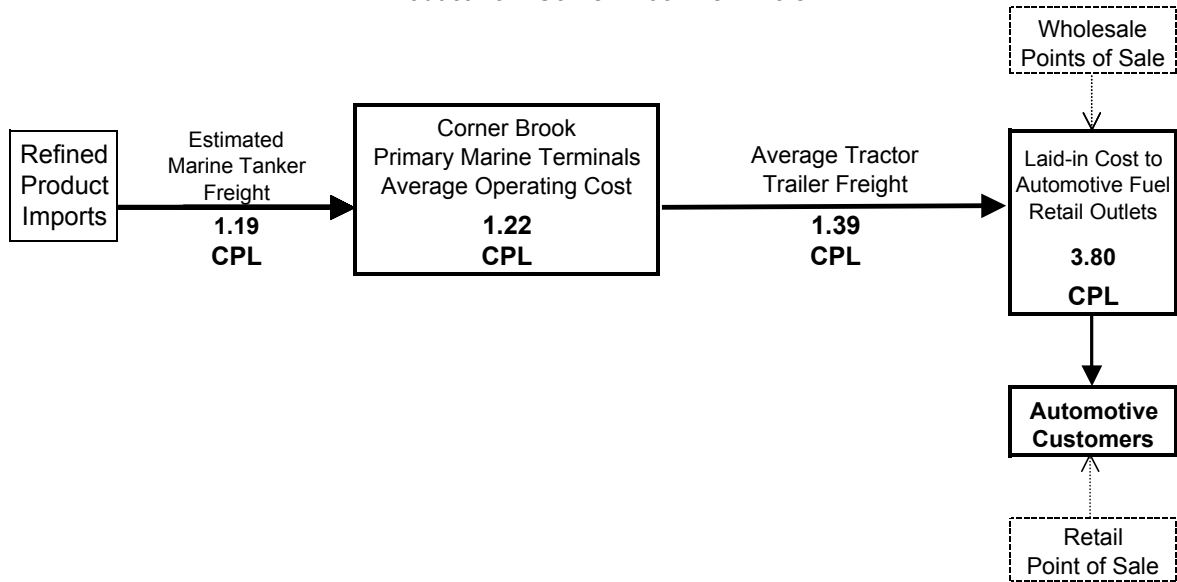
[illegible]

Wholesale Points of Sale

Refined Product Imports

Estimated Marine Tanker Freight
1.19
CPL

Corner Brook Primary Marine Terminals Average Operating Cost
1.22
CPL

Average Tractor Trailer Freight
1.39
CPL

Laid-in Cost to Automotive Fuel Retail Outlets
3.80
CPL

Automotive Customers

Retail Point of Sale